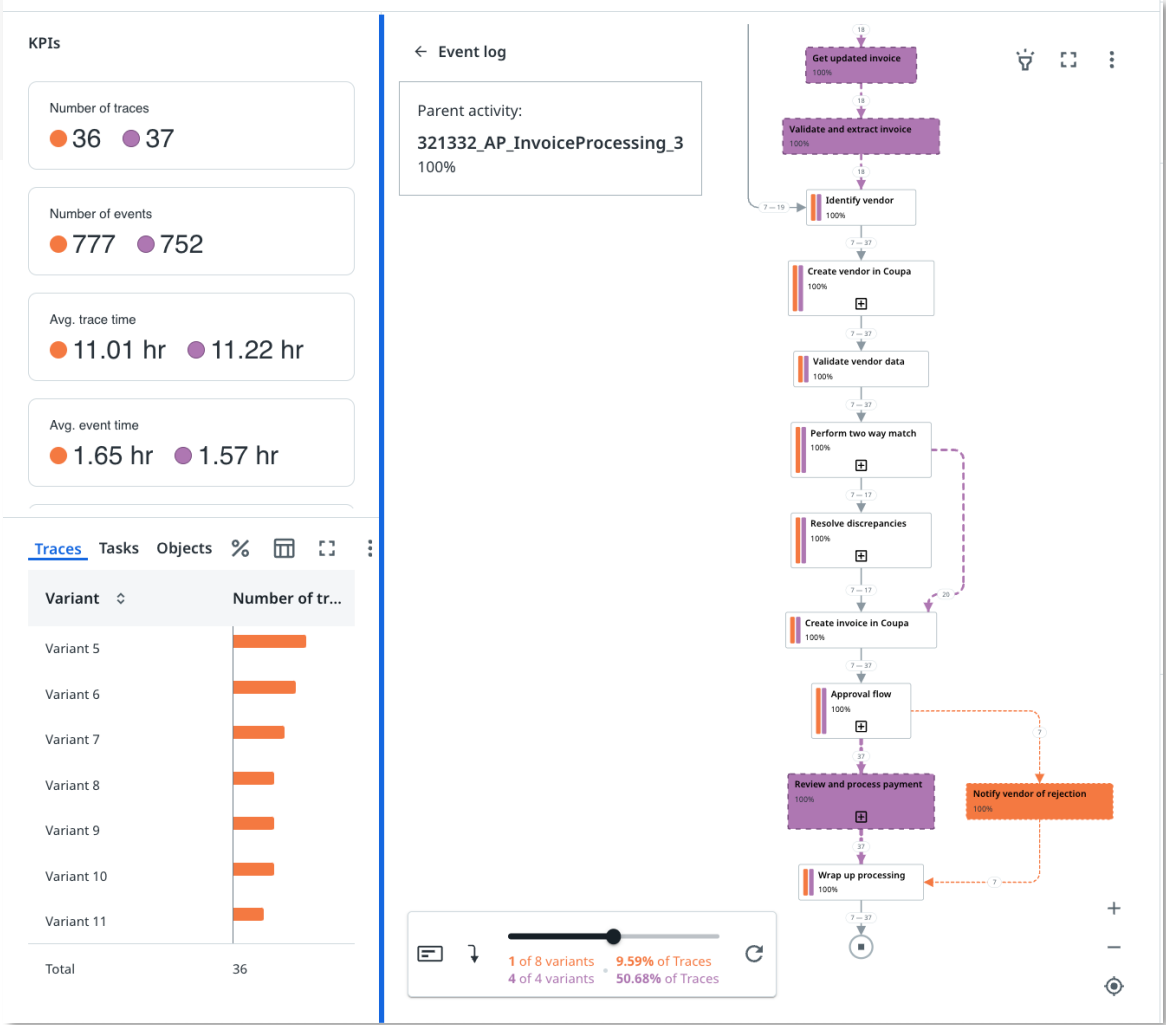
KPIs

Number of traces
36 37

Number of events
777 752

Avg. trace time
11.01 hr 11.22 hr

Avg. event time
1.65 hr 1.57 hr

Traces Tasks Objects

| Variant | Number of tr... |
|---|---|
| Variant 5 | |
| Variant 6 | |
| Variant 7 | |
| Variant 8 | |
| Variant 9 | |
| Variant 10 | |
| Variant 11 | |
| Total | 36 |

← Event log

Parent activity:
321332_AP_InvoiceProcessing_3
100%

18
Get updated invoice
100%
18
Validate and extract invoice
100%
18
7 — 19
Identify vendor
100%
7 — 37
Create vendor in Coupa
100%
7 — 37
Validate vendor data
100%
7 — 37
Perform two way match
100%
7 — 17
Resolve discrepancies
100%
7 — 17
20
Create invoice in Coupa
100%
7 — 37
Approval flow
100%
7
37
Review and process payment
100%
Notify vendor of rejection
100%
37
Wrap up processing
7
7 — 37

1 of 8 variants 9.59% of Traces
4 of 4 variants 50.68% of Traces